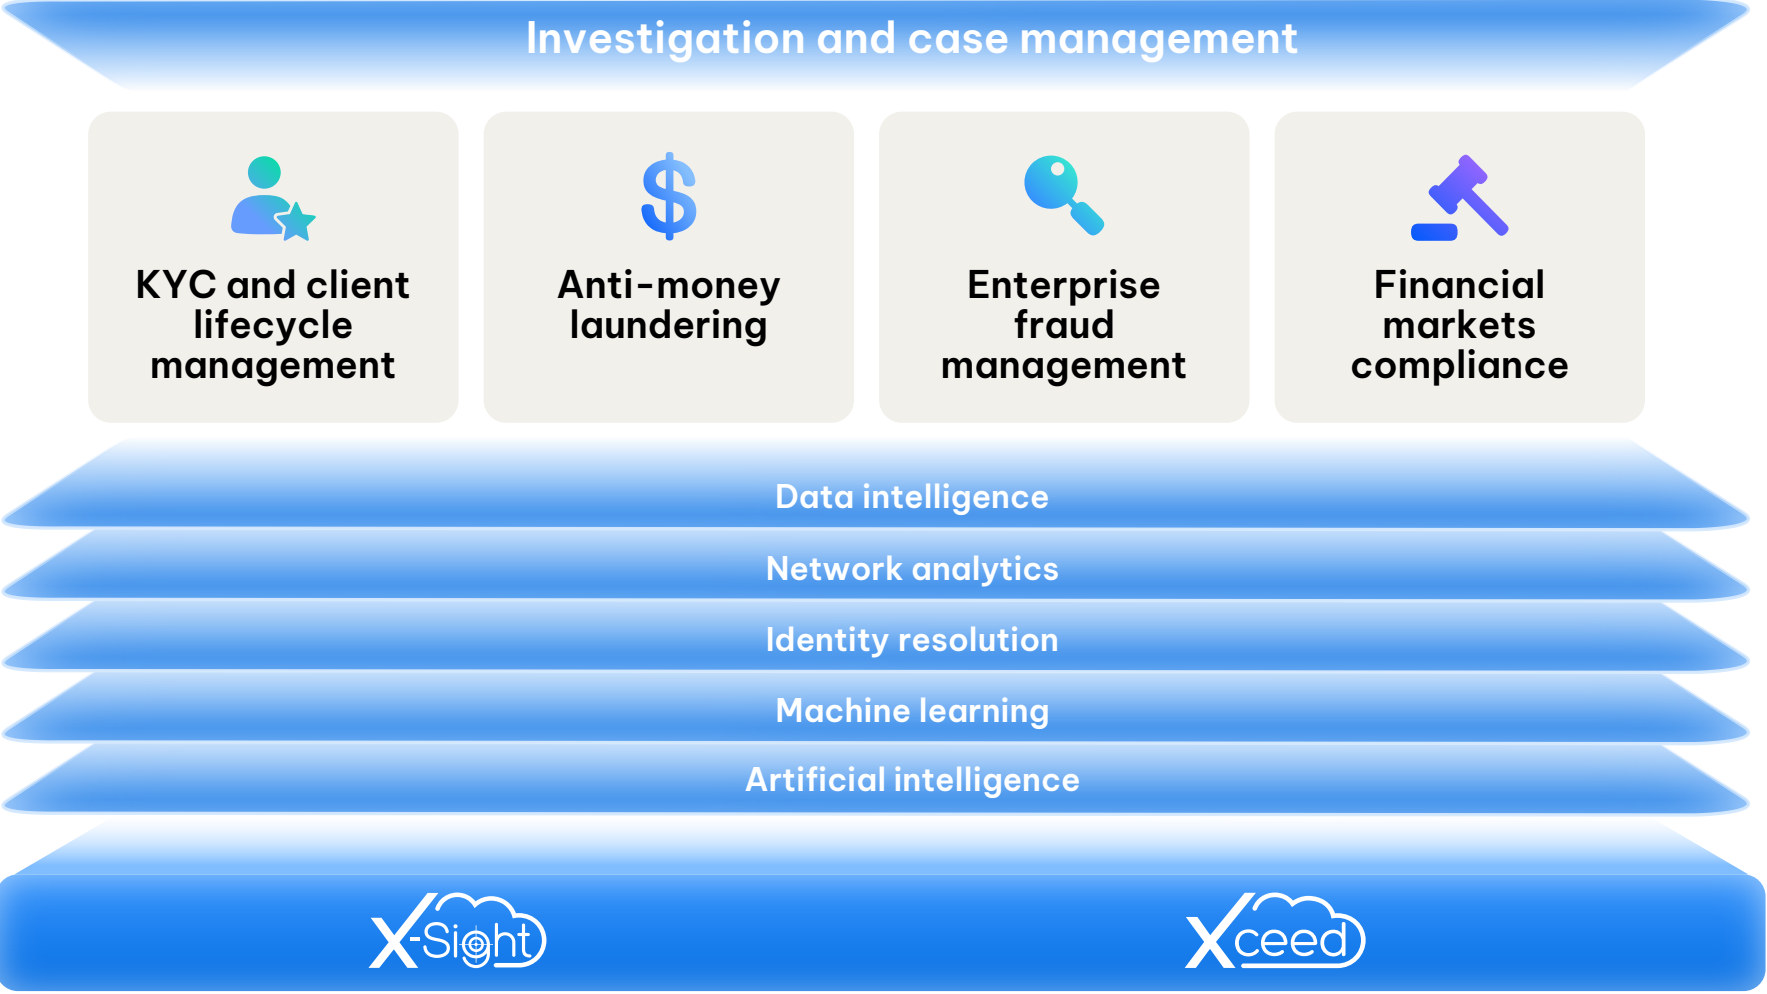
Investigation and case management

KYC and client lifecycle management

Anti-money laundering

Enterprise fraud management

Financial markets compliance

Data intelligence

Network analytics

Identity resolution

Machine learning

Artificial intelligence

X-Sight

Xceed